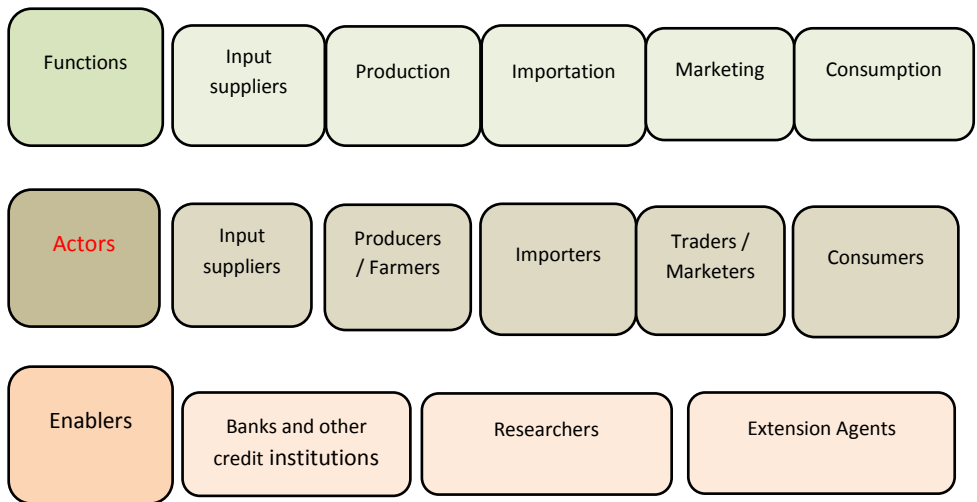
Functions

Input suppliers

Production

Importation

Marketing

Consumption

Actors

Input suppliers

Producers / Farmers

Importers

Traders / Marketers

Consumers

Enablers

Banks and other credit institutions

Researchers

Extension Agents